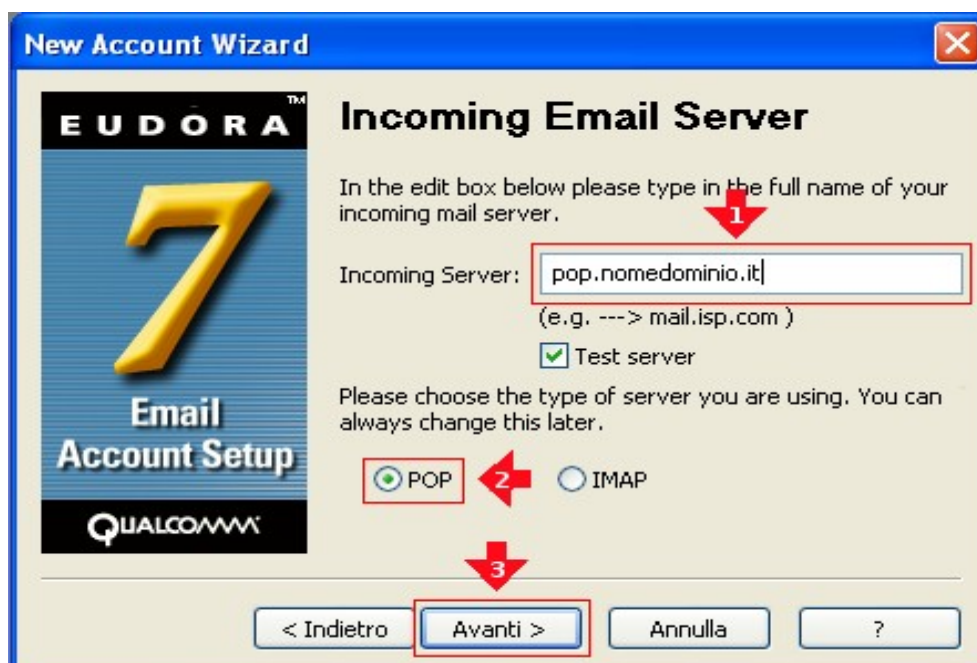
New Account Wizard

EUDORA™

7

Email Account Setup

QUALCOMM

Incoming Email Server

In the edit box below please type in the full name of your incoming mail server.

1

Incoming Server: pop.nomedominio.it

(e.g. ---> mail.isp.com )

Test server

Please choose the type of server you are using. You can always change this later.

POP 2 IMAP

3

< Indietro Avanti > Annulla ?